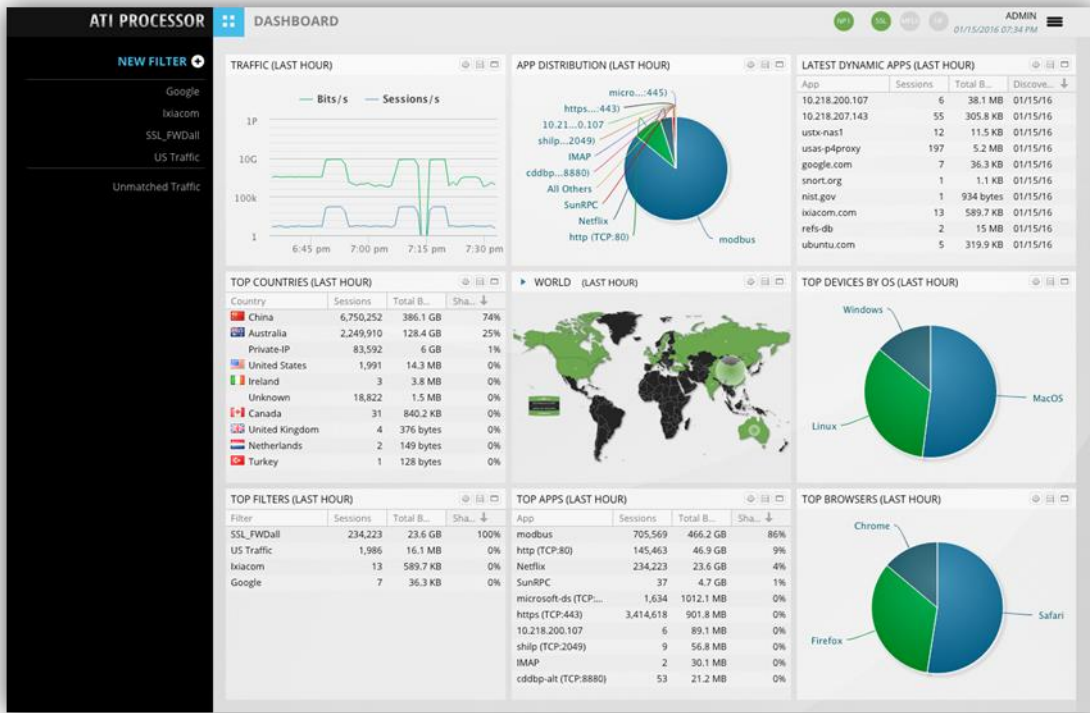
ATI PROCESSOR DASHBOARD

NP1 SSL MFU DP ADMIN 01/15/2016 07:34 PM

NEW FILTER
Google
Ixiacom
SSL_FWDall
US Traffic
Unmatched Traffic

TRAFFIC (LAST HOUR)

Bits/s Sessions/s

1P
10G
100k
1

6:45 pm 7:00 pm 7:15 pm 7:30 pm

APP DISTRIBUTION (LAST HOUR)

micro...:445)
https....443)
10.21...0.107
shilp...2049)
IMAP
cddbp...8880)
All Others
SunRPC
Netflix
http (TCP:80)
modbus

LATEST DYNAMIC APPS (LAST HOUR)

| App | Sessions | Total B... | Discove... |
|---|---|---|---|
| 10.218.200.107 | 6 | 38.1 MB | 01/15/16 |
| 10.218.207.143 | 55 | 305.8 KB | 01/15/16 |
| ustx-nas1 | 12 | 11.5 KB | 01/15/16 |
| usas-p4proxy | 197 | 5.2 MB | 01/15/16 |
| google.com | 7 | 36.3 KB | 01/15/16 |
| snort.org | 1 | 1.1 KB | 01/15/16 |
| nist.gov | 1 | 934 bytes | 01/15/16 |
| ixiacom.com | 13 | 589.7 KB | 01/15/16 |
| refs-db | 2 | 15 MB | 01/15/16 |
| ubuntu.com | 5 | 319.9 KB | 01/15/16 |

TOP COUNTRIES (LAST HOUR)

| Country | Sessions | Total B... | Sha... |
|---|---|---|---|
| China | 6,750,252 | 386.1 GB | 74% |
| Australia | 2,249,910 | 128.4 GB | 25% |
| Private-IP | 83,592 | 6 GB | 1% |
| United States | 1,991 | 14.3 MB | 0% |
| Ireland | 3 | 3.8 MB | 0% |
| Unknown | 18,822 | 1.5 MB | 0% |
| Canada | 31 | 840.2 KB | 0% |
| United Kingdom | 4 | 376 bytes | 0% |
| Netherlands | 2 | 149 bytes | 0% |
| Turkey | 1 | 128 bytes | 0% |

WORLD (LAST HOUR)

TOP DEVICES BY OS (LAST HOUR)

Windows
MacOS
Linux

TOP FILTERS (LAST HOUR)

| Filter | Sessions | Total B... | Sha... |
|---|---|---|---|
| SSL_FWDall | 234,223 | 23.6 GB | 100% |
| US Traffic | 1,986 | 16.1 MB | 0% |
| Ixiacom | 13 | 589.7 KB | 0% |
| Google | 7 | 36.3 KB | 0% |

TOP APPS (LAST HOUR)

| App | Sessions | Total B... | Sha... |
|---|---|---|---|
| modbus | 705,569 | 466.2 GB | 86% |
| http (TCP:80) | 145,463 | 46.9 GB | 9% |
| Netflix | 234,223 | 23.6 GB | 4% |
| SunRPC | 37 | 4.7 GB | 1% |
| microsoft-ds (TCP:... | 1,634 | 1012.1 MB | 0% |
| https (TCP:443) | 3,414,618 | 901.8 MB | 0% |
| 10.218.200.107 | 6 | 89.1 MB | 0% |
| shilp (TCP:2049) | 9 | 56.8 MB | 0% |
| IMAP | 2 | 30.1 MB | 0% |
| cddbp-alt (TCP:8880) | 53 | 21.2 MB | 0% |

TOP BROWSERS (LAST HOUR)

Chrome
Safari
Firefox